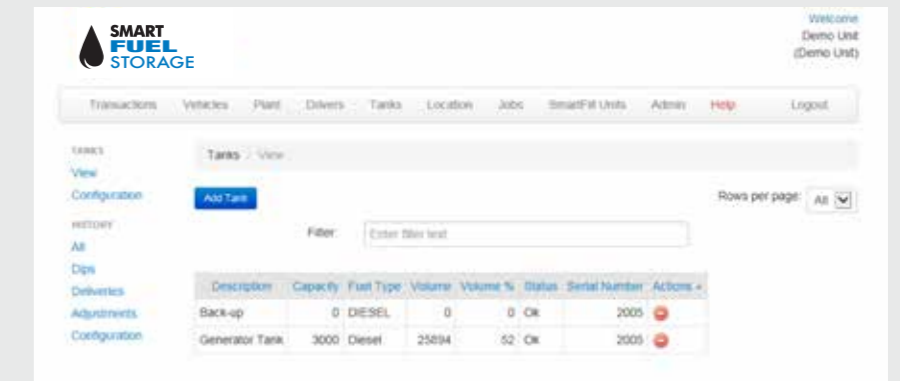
SMART FUEL STORAGE

Welcome
Demo Unit
(Demo Unit)

Transactions Vehicles Plant Drivers Tanks Location Jobs SmartFill Units Admin Help Logout

TANKS
View
Configuration
HISTORY
All
Dips
Deliveries
Adjustments
Configuration

Tanks / View

Add Tank

Rows per page: All

Filter: Enter filter text

| Description | Capacity | Fuel Type | Volume | Volume % | Status | Serial Number | Actions |
|---|---|---|---|---|---|---|---|
| Back-up | 0 | DIESEL | 0 | 0 | Ok | 2005 | |
| Generator Tank | 3000 | Diesel | 25894 | 52 | Ok | 2005 | |